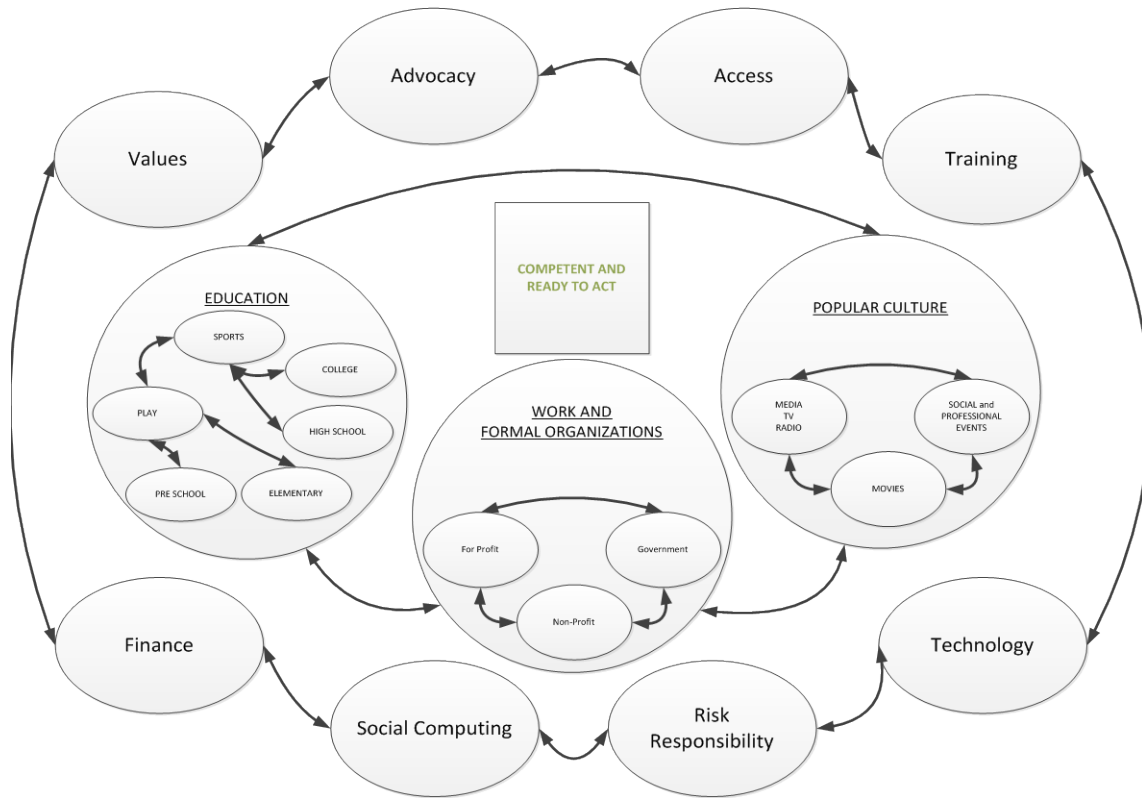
Advocacy

Access

Values

Training

COMPETENT AND READY TO ACT

EDUCATION

SPORTS

COLLEGE

PLAY

HIGH SCHOOL

PRE SCHOOL

ELEMENTARY

POPULAR CULTURE

MEDIA
TV
RADIO

SOCIAL and
PROFESSIONAL
EVENTS

MOVIES

WORK AND
FORMAL ORGANIZATIONS

For Profit

Government

Non-Profit

Finance

Technology

Social Computing

Risk
Responsibility